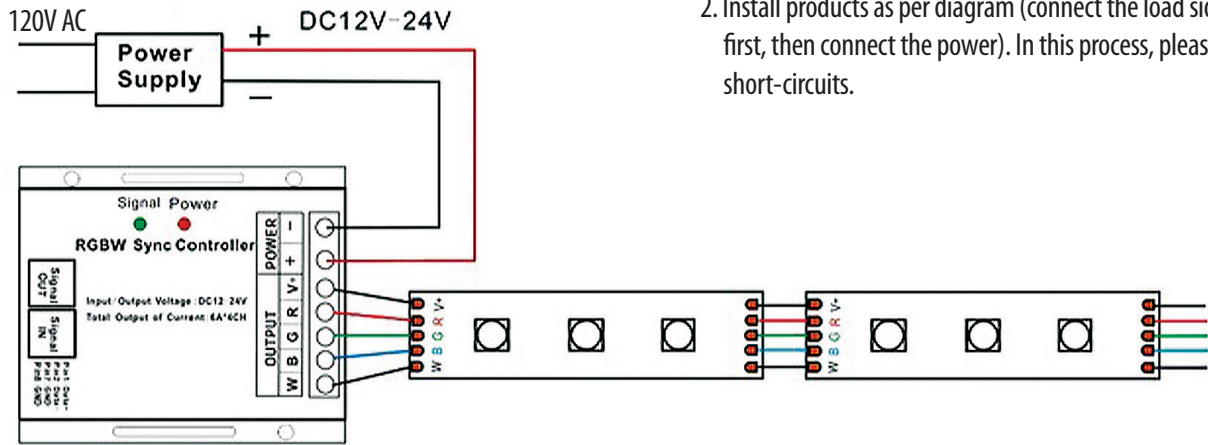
120V AC

Power Supply

+

−

DC12V-24V

2. Install products as per diagram (connect the load sid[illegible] first, then connect the power). In this process, pleas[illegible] short-circuits.

Signal Power

RGBW Sync Controller

POWER − +

OUTPUT V+ R G B W

Signal OUT

Signal IN

Input/Output Voltage: DC12 24V
Total Output of Current: 6A*4CH

V+ R G B W

V+ R G B W